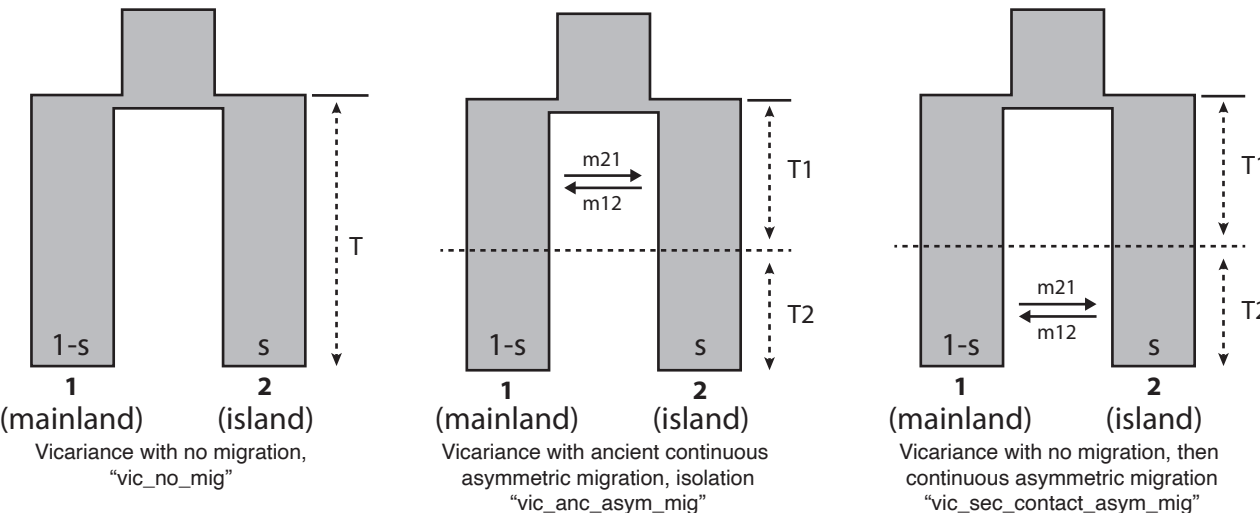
T

1-s

s

1
(mainland)

2
(island)

Vicariance with no migration, "vic_no_mig"

m21

m12

T1

T2

1-s

s

1
(mainland)

2
(island)

Vicariance with ancient continuous asymmetric migration, isolation "vic_anc_asym_mig"

T1

m21

m12

T2

1-s

s

1
(mainland)

2
(island)

Vicariance with no migration, then continuous asymmetric migration "vic_sec_contact_asym_mig"